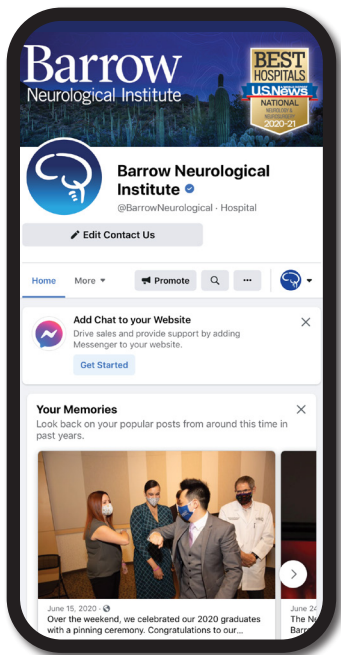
Barrow
Neurological Institute

BEST HOSPITALS
U.S.News
NATIONAL
NEUROLOGY & NEUROSURGERY
2020-21

Barrow Neurological Institute
@BarrowNeurological · Hospital

Edit Contact Us

Home
More
Promote

Add Chat to your Website
Drive sales and provide support by adding Messenger to your website.
Get Started

Your Memories
Look back on your popular posts from around this time in past years.

June 15, 2020 ·
Over the weekend, we celebrated our 2020 graduates with a pinning ceremony. Congratulations to our...

June 24
The N
Barr